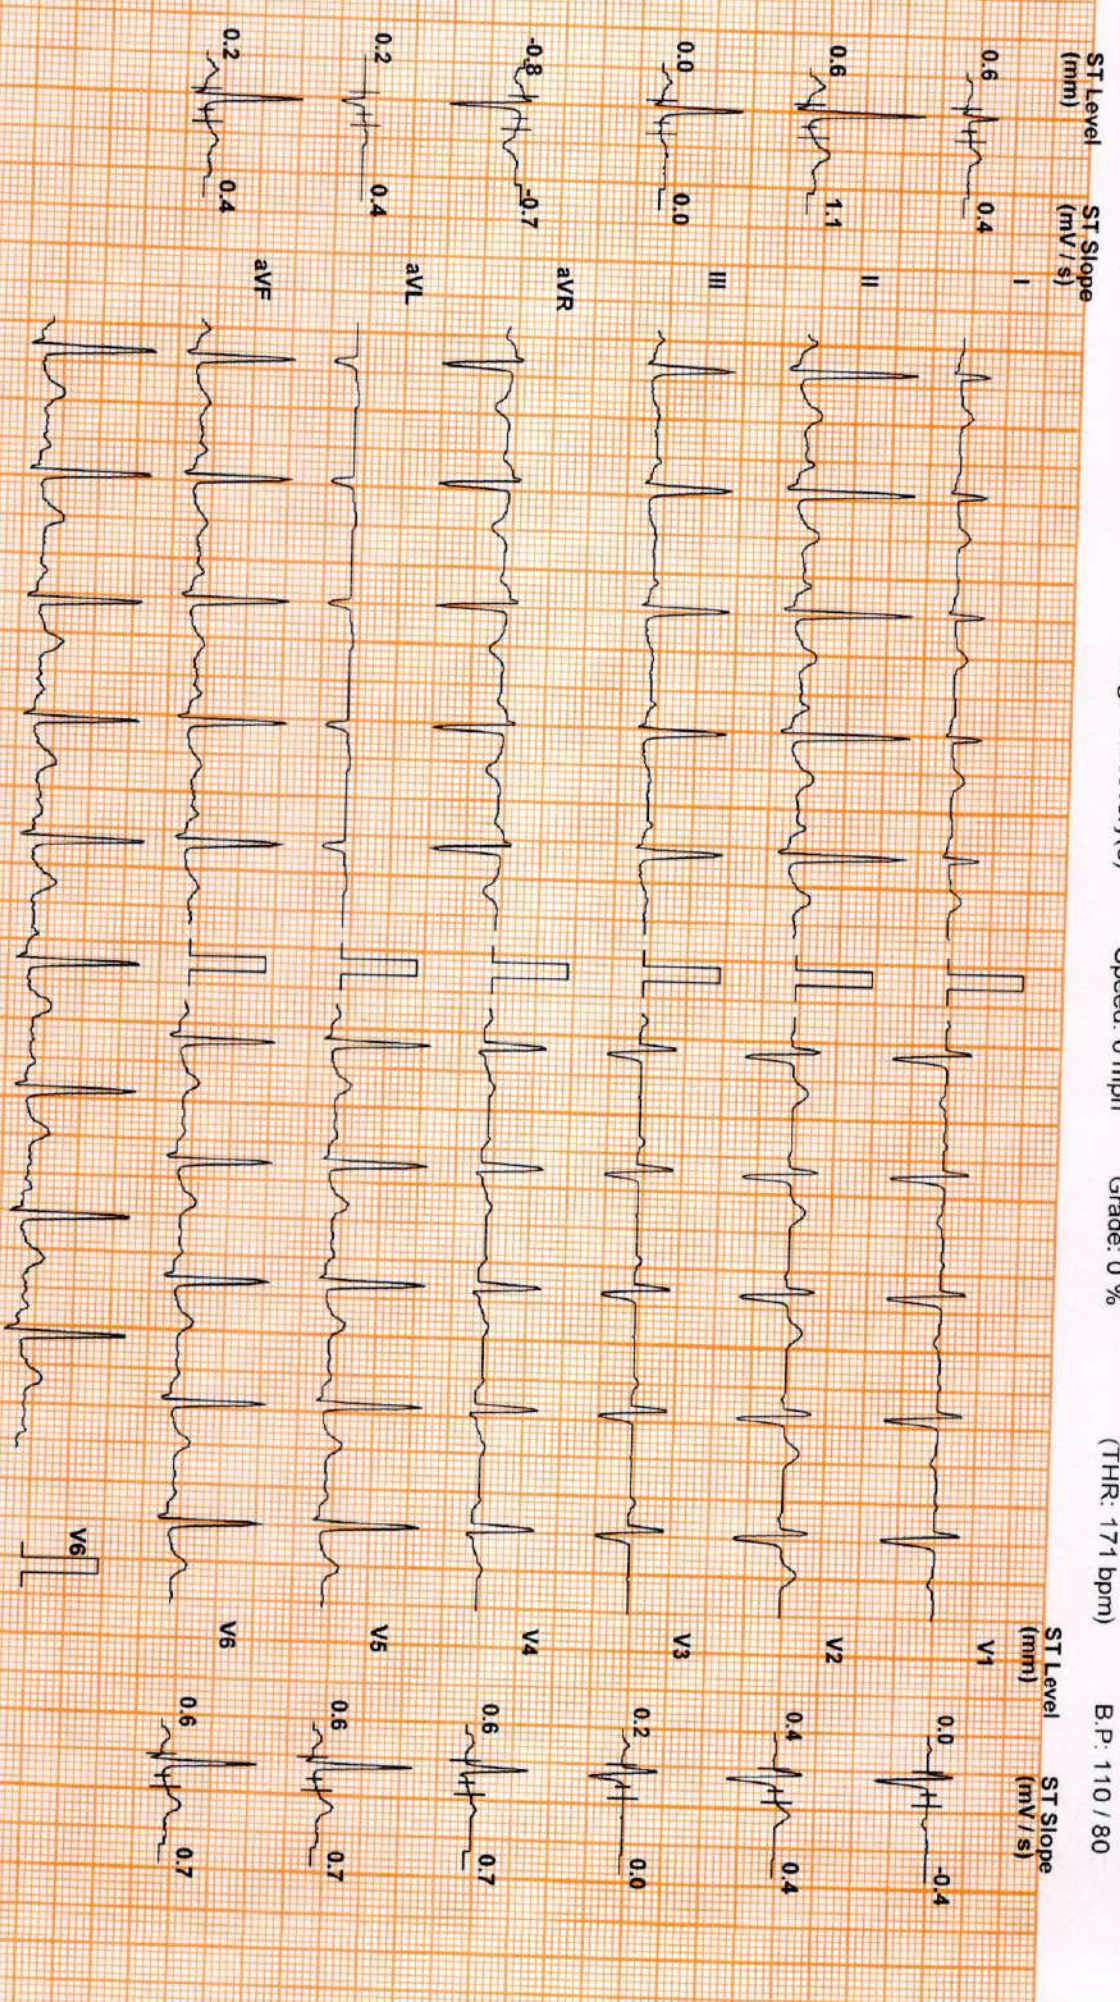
Speed: 0 mph Grade: 0 % (THR: 171 bpm) B.P. 110 / 80

ST Level (mm) ST Slope (mV / s)

0.6 0.4 I
0.6 1.1 II
0.0 0.0 III
-0.8 -0.7 aVR
0.2 0.4 aVL
0.2 0.4 aVF

ST Level (mm) ST Slope (mV / s)

V1 0.0 -0.4
V2 0.4 0.4
V3 0.2 0.0
V4 0.6 0.7
V5 0.6 0.7
V6 0.6 0.7

V6